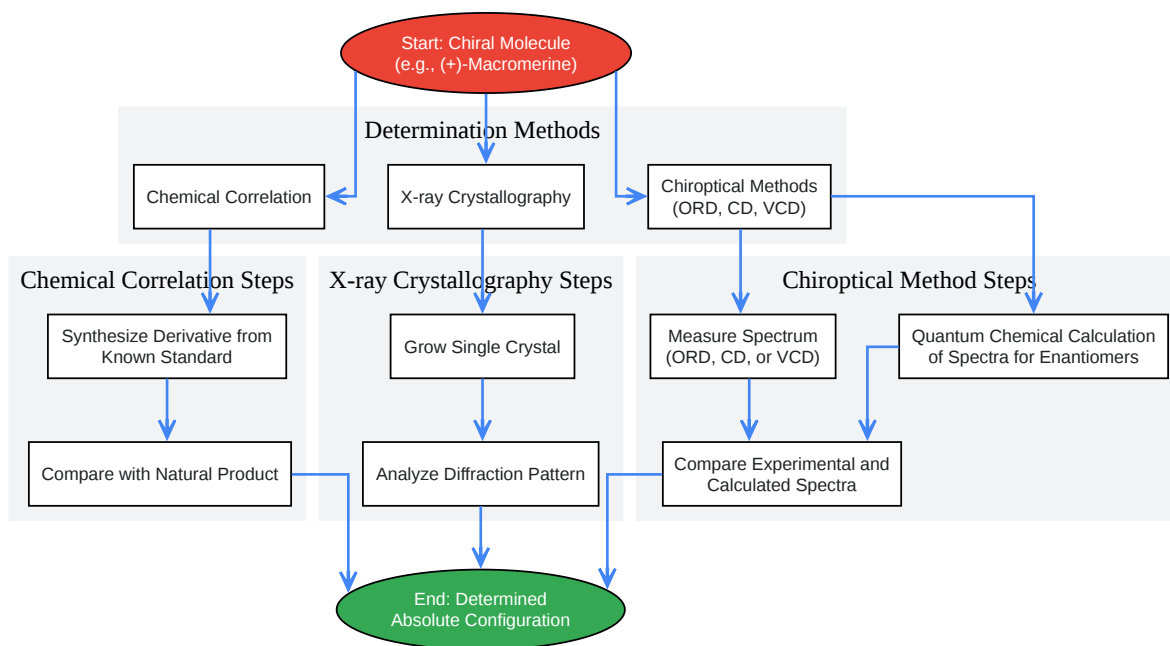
Start: Chiral Molecule
(e.g., (+)-Macromerine)

Determination Methods

Chemical Correlation

X-ray Crystallography

Chiroptical Methods
(ORD, CD, VCD)

Chemical Correlation Steps

Synthesize Derivative from Known Standard

Compare with Natural Product

X-ray Crystallography Steps

Grow Single Crystal

Analyze Diffraction Pattern

Chiroptical Method Steps

Measure Spectrum
(ORD, CD, or VCD)

Quantum Chemical Calculation of Spectra for Enantiomers

Compare Experimental and Calculated Spectra

End: Determined
Absolute Configuration